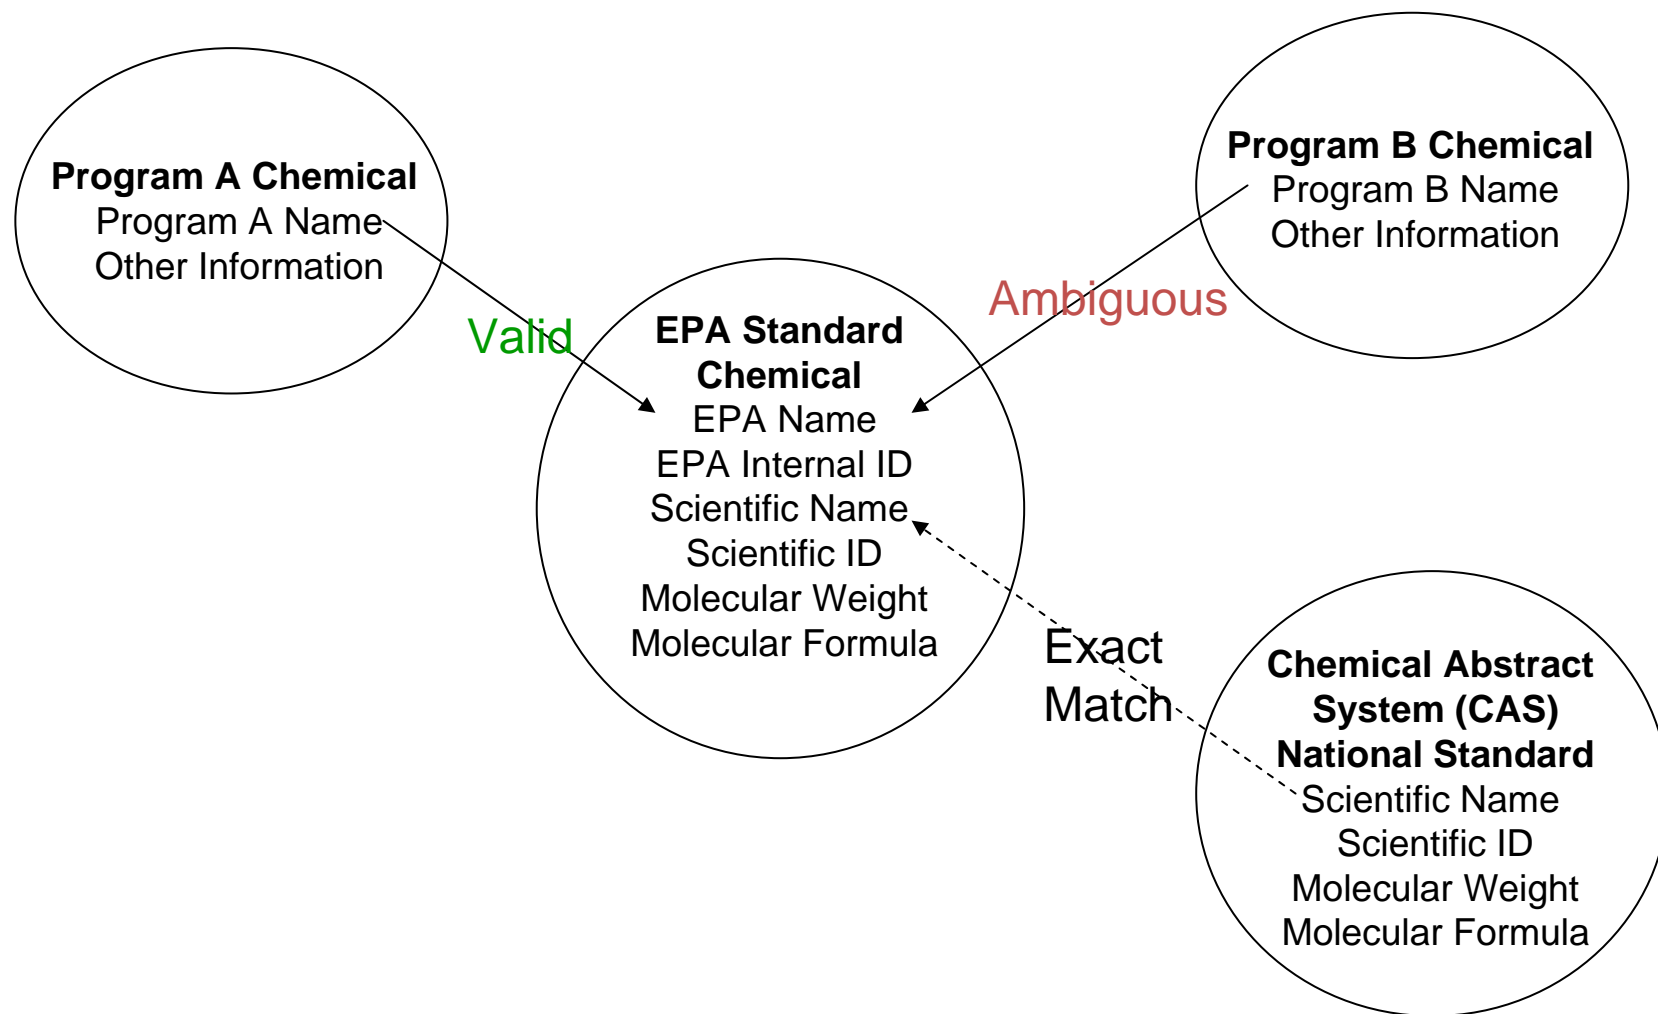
**Program A Chemical**
Program A Name
Other Information

**Program B Chemical**
Program B Name
Other Information

Valid

Ambiguous

**EPA Standard Chemical**
EPA Name
EPA Internal ID
Scientific Name
Scientific ID
Molecular Weight
Molecular Formula

Exact Match

**Chemical Abstract System (CAS) National Standard**
Scientific Name
Scientific ID
Molecular Weight
Molecular Formula